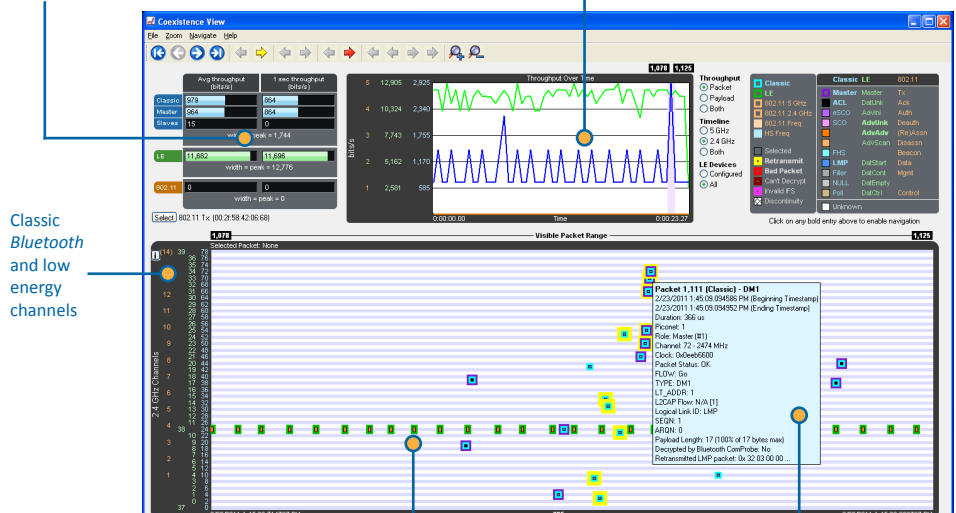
Coexistence View

File Zoom Navigate Help

Classic *Bluetooth* and low energy channels

| | Avg throughput (bits/s) | 1 sec throughput (bits/s) |
|---|---|---|
| Classic | 979 | 864 |
| Master | 964 | 864 |
| Slaves | 15 | 0 |

width = peak = 1,744

| LE | 11,682 | 11,696 |
|---|---|---|

width = peak = 12,776

| 802.11 | 0 | 0 |
|---|---|---|

width = peak = 0

Select 802.11 Tx (00:2f:58:42:06:68)

Throughput Over Time

1,078 1,125

5 12,905 2,925
4 10,324 2,340
3 7,743 1,755
2 5,162 1,170
1 2,581 585

bits/s

0:00:00.00 Time 0:00:23.27

Throughput
Packet
Payload
Both

Timeline
5 GHz
2.4 GHz
Both

LE Devices
Configured
All

Classic
LE
802.11 5 GHz
802.11 2.4 GHz
802.11 Freq
HS Freq

Selected
Retransmit
Bad Packet
Can't Decrypt
Invalid IFS
Discontinuity

Classic LE 802.11
Master Master Tx
ACL DatLnk Ack
eSCO AdvInd Auth
SCO AdvUnk Deauth
AdvAdv (Re)Assn
AdvScan Disassn
FHS Beacon
LMP DatStart Data
Filler DatCont Mgmt
NULL DatEmpty
Poll DatCtrl Control
Unknown

Click on any bold entry above to enable navigation

1,078 Visible Packet Range 1,125

Selected Packet: None

2.4 GHz Channels

(14) 39 78
13 36 76
35 74
34 72
33 70
12 32 68
31 66
30 64
11 29 62
28 60
27 58
10 26 56
25 54
9 24 52
23 50
8 22 48
21 46
7 20 44
19 42
6 18 40
17 38
5 16 36
15 34
4 14 32
13 30
12 28
11 26
38 24
3 10 22
9 20
2 8 18
7 16
6 14
1 5 12
4 10
3 8
2 6
1 4
0 2
37 0

Packet 1,111 (Classic) - DM1
2/23/2011 1:45:09.094586 PM (Beginning Timestamp)
2/23/2011 1:45:09.094952 PM (Ending Timestamp)
Duration: 366 us
Piconet: 1
Role: Master (#1)
Channel: 72 - 2474 MHz
Clock: 0x0eeb6600
Packet Status: OK
FLOW: Go
TYPE: DM1
LT_ADDR: 1
L2CAP Flow: N/A [1]
Logical Link ID: LMP
SEQN: 1
ARQN: 0
Payload Length: 17 (100% of 17 bytes max)
Decrypted by Bluetooth ComProbe: No
Retransmitted LMP packet: 0x 32 03 00 00 ...